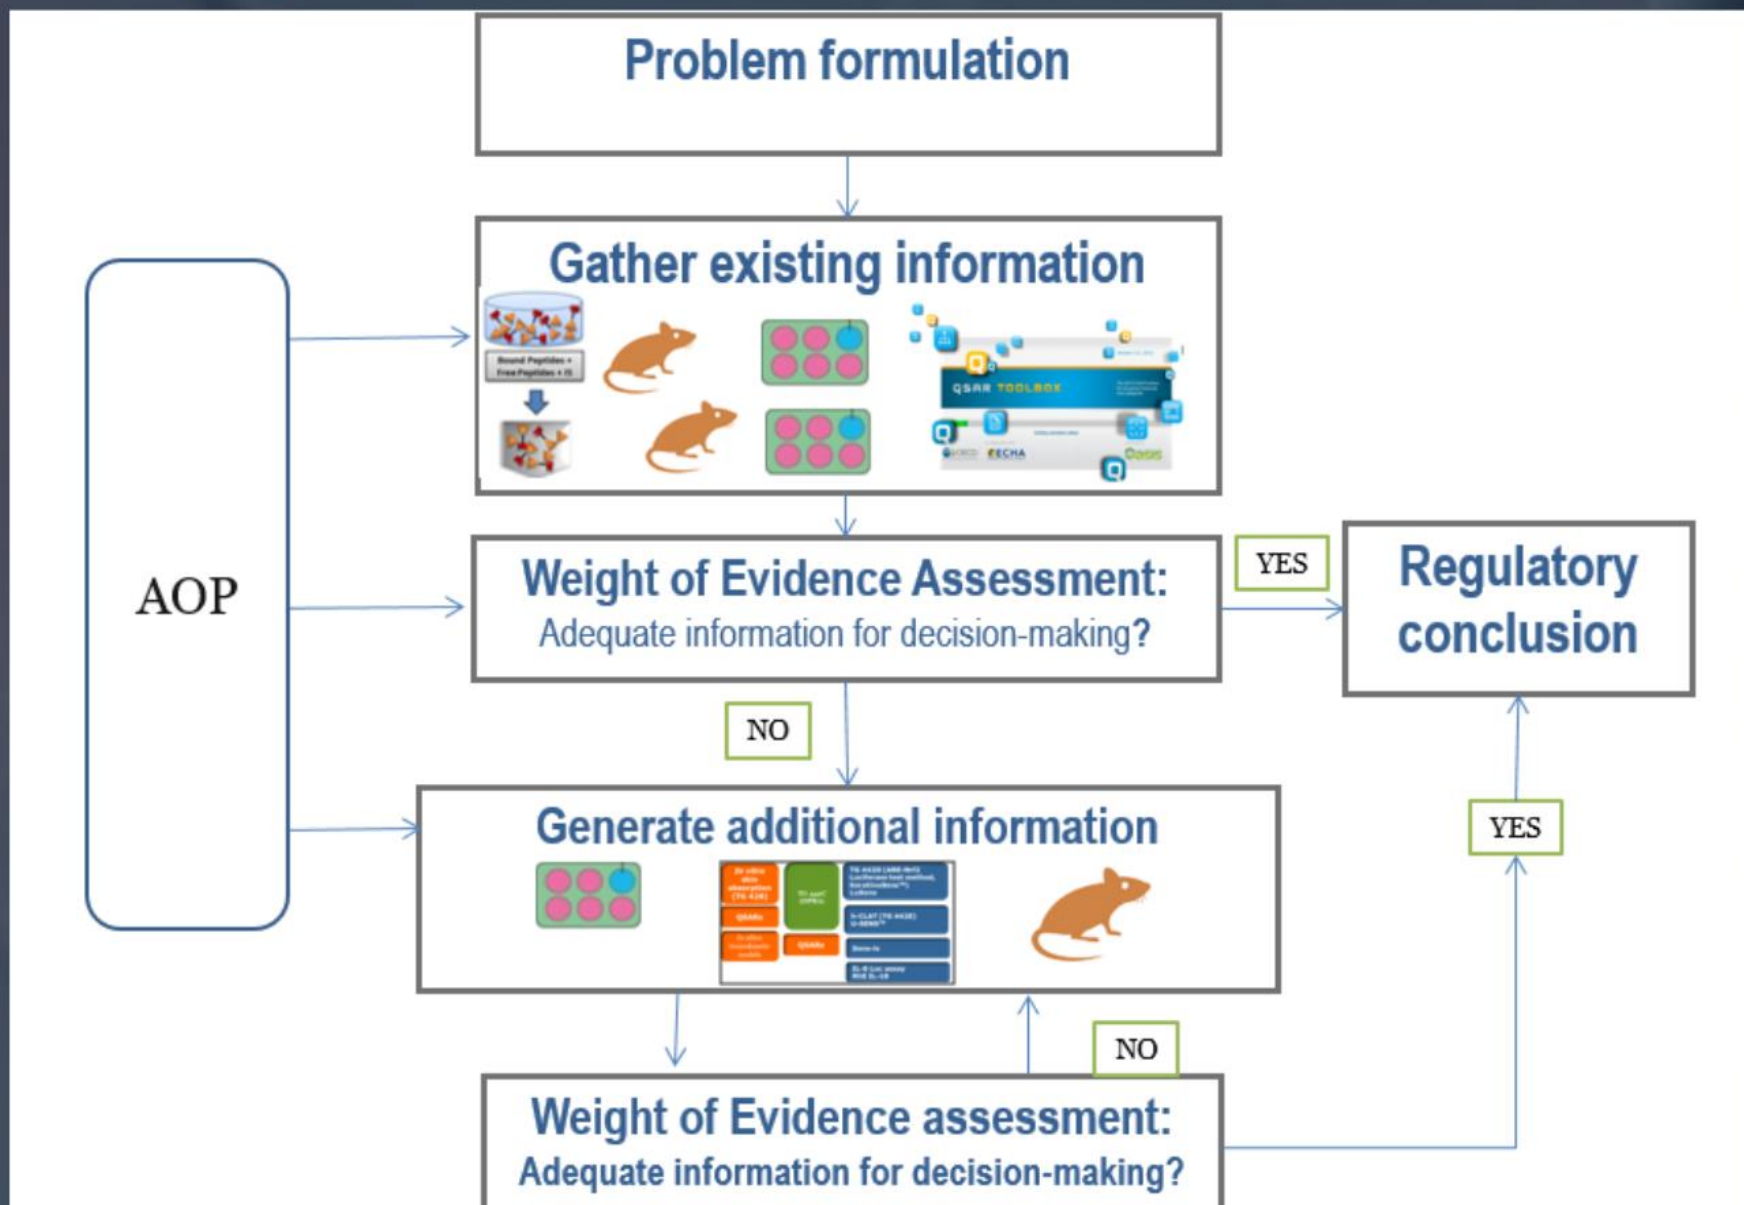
Problem formulation

Gather existing information

Bound Peptides + Free Peptides + IS

QSAR TOOLBOX

ECHA

AOP

Weight of Evidence Assessment:
Adequate information for decision-making?

YES

Regulatory conclusion

NO

Generate additional information

QSARs

QSARs

YES

NO

Weight of Evidence assessment:
Adequate information for decision-making?